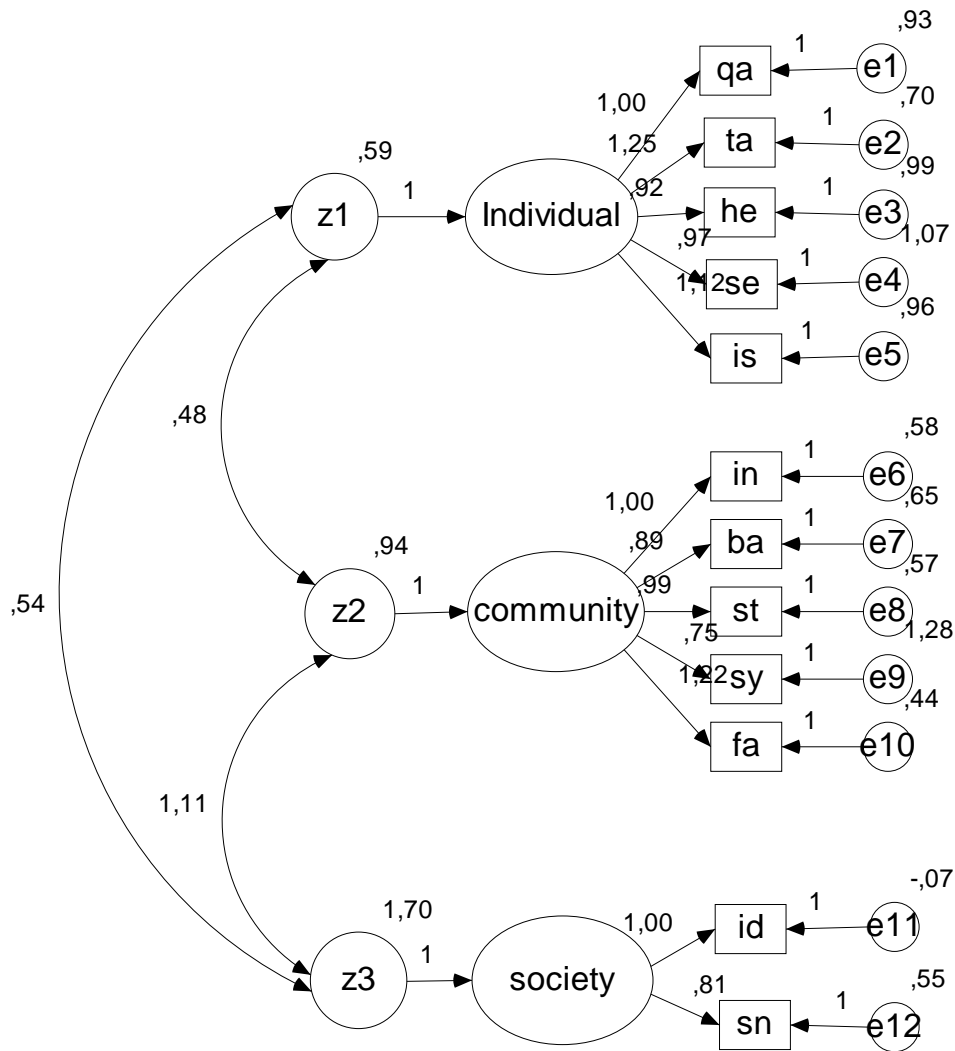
,93
1
qa
e1
,70
1,00
1
1,25
ta
e2
,59
,99
,92
1
1
z1
Individual
he
e3
,97
1,07
1
1,12
se
e4
,96
1
is
e5
,48
,58
1
in
e6
1,00
,65
,89
1
ba
e7
,94
,57
,99
1
1
,54
z2
community
st
e8
,75
1,28
1
1,22
sy
e9
,44
1
fa
e10
1,11
-,07
1,70
1,00
1
id
e11
1
z3
society
,81
,55
1
sn
e12